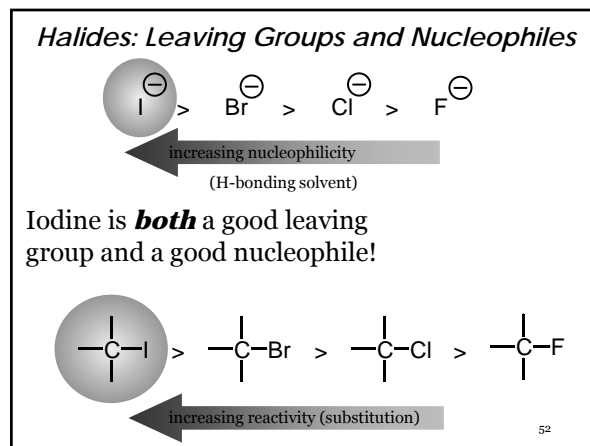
Halides: Leaving Groups and Nucleophiles

$I^{\ominus} > Br^{\ominus} > Cl^{\ominus} > F^{\ominus}$

increasing nucleophilicity

(H-bonding solvent)

Iodine is ***both*** a good leaving group and a good nucleophile!

$-C-I > -C-Br > -C-Cl > -C-F$

increasing reactivity (substitution)

52